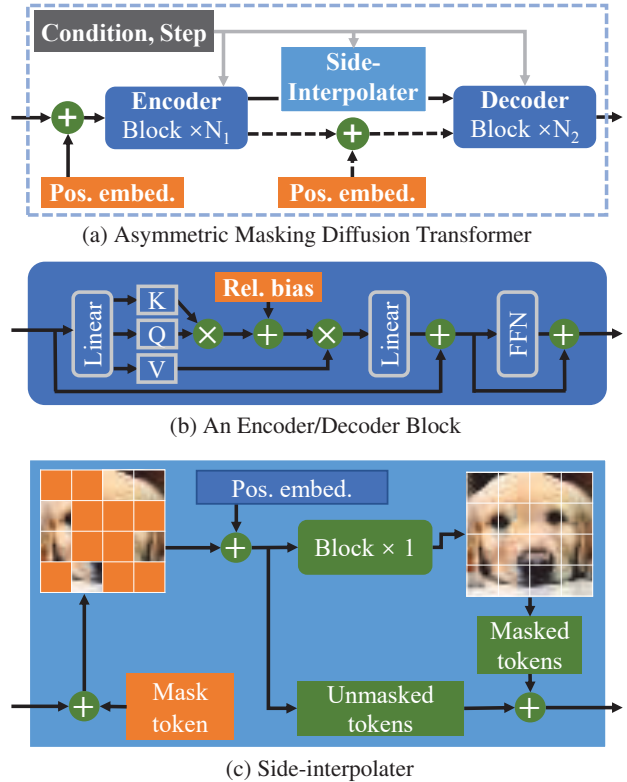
Condition, Step

Side-Interpolater

Encoder Block $\times N_1$

Decoder Block $\times N_2$

Pos. embed.

Pos. embed.

(a) Asymmetric Masking Diffusion Transformer

Linear

K

Q

V

Rel. bias

Linear

FFN

(b) An Encoder/Decoder Block

Pos. embed.

Block × 1

Masked tokens

Mask token

Unmasked tokens

(c) Side-interpolater